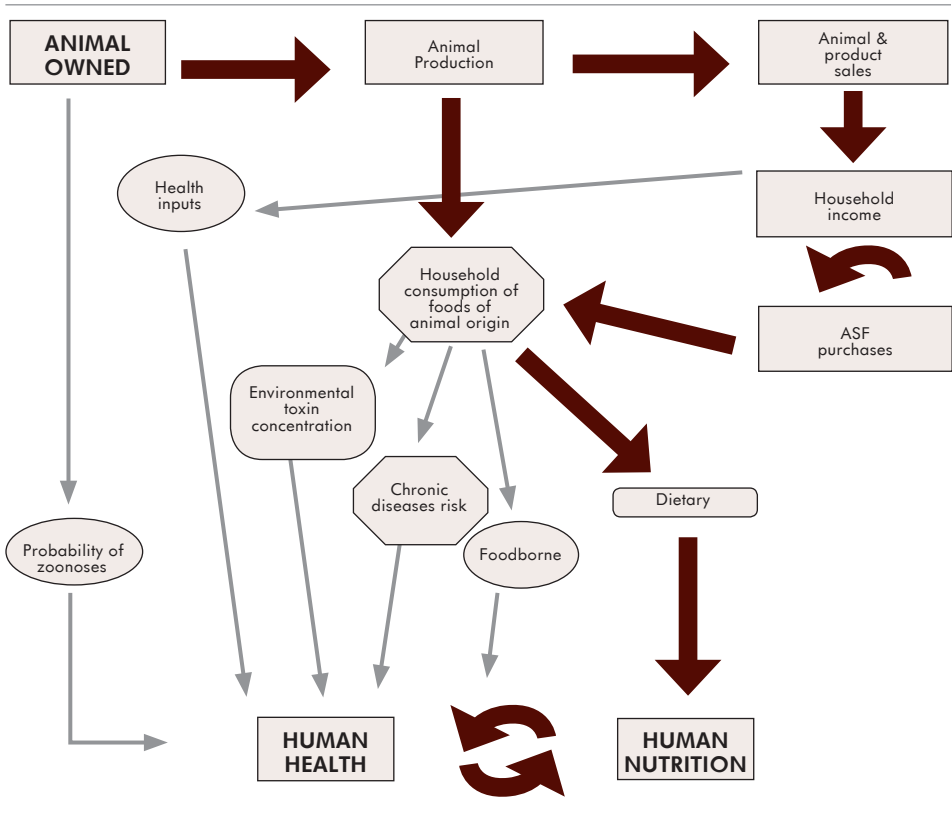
ANIMAL OWNED

Animal Production

Animal & product sales

Health inputs

Household income

Household consumption of foods of animal origin

ASF purchases

Environmental toxin concentration

Chronic diseases risk

Dietary

Probability of zoonoses

Foodborne

HUMAN HEALTH

HUMAN NUTRITION